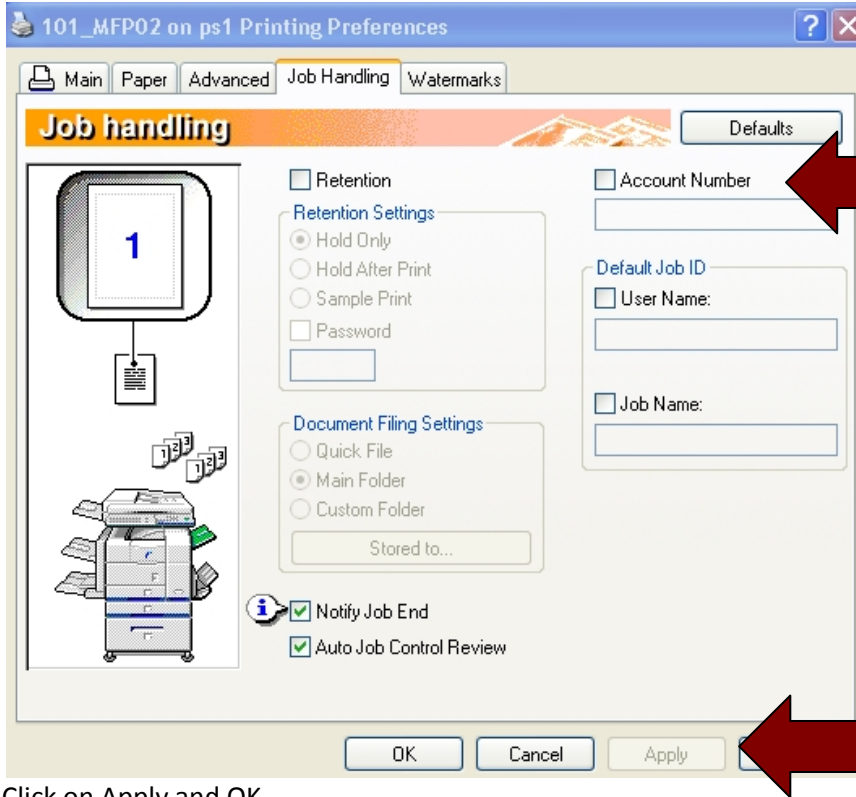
101_MFP02 on ps1 Printing Preferences

Main | Paper | Advanced | Job Handling | Watermarks

Job handling

Defaults

1

Retention

Retention Settings
Hold Only
Hold After Print
Sample Print
Password

Document Filing Settings
Quick File
Main Folder
Custom Folder
Stored to...

Notify Job End
Auto Job Control Review

Account Number

Default Job ID
User Name:

Job Name:

OK
Cancel
Apply

Click on Apply and OK